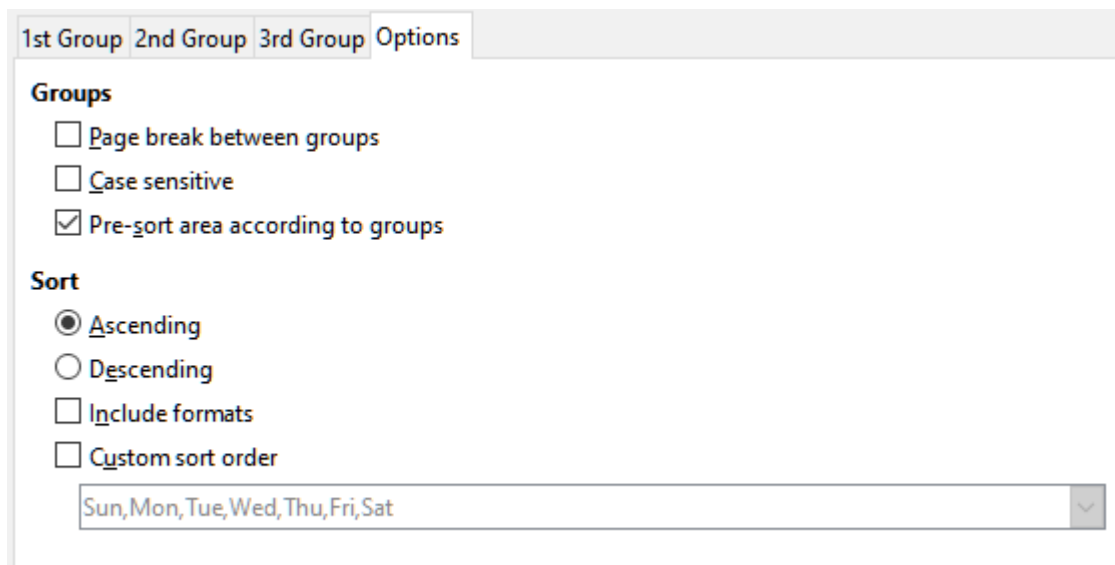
1st Group 2nd Group 3rd Group Options

Groups

Page break between groups

Case sensitive

Pre-sort area according to groups

Sort

Ascending

Descending

Include formats

Custom sort order

Sun,Mon,Tue,Wed,Thu,Fri,Sat